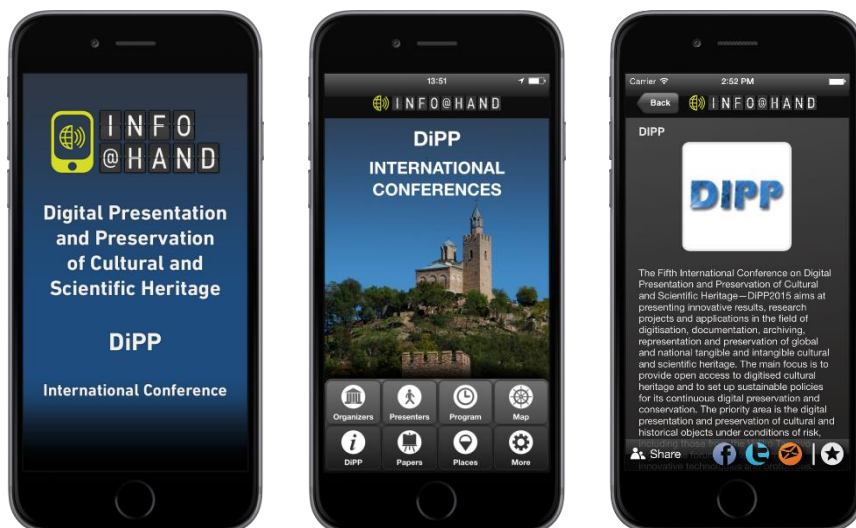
INFO
@HAND

Digital Presentation and Preservation of Cultural and Scientific Heritage

DiPP

International Conference

13:51

INFO@HAND

DiPP

INTERNATIONAL CONFERENCES

Organizers
Presenters
Program
Map
DiPP
Papers
Places
More

Carrier
2:52 PM

Back
INFO@HAND

DIPP

DIPP

The Fifth International Conference on Digital Presentation and Preservation of Cultural and Scientific Heritage—DiPP2015 aims at presenting innovative results, research projects and applications in the field of digitisation, documentation, archiving, representation and preservation of global and national tangible and intangible cultural and scientific heritage. The main focus is to provide open access to digitised cultural heritage and to set up sustainable policies for its continuous digital preservation and conservation. The priority area is the digital presentation and preservation of cultural and historical objects under conditions of risk, including those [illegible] innovative technologies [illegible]

Share